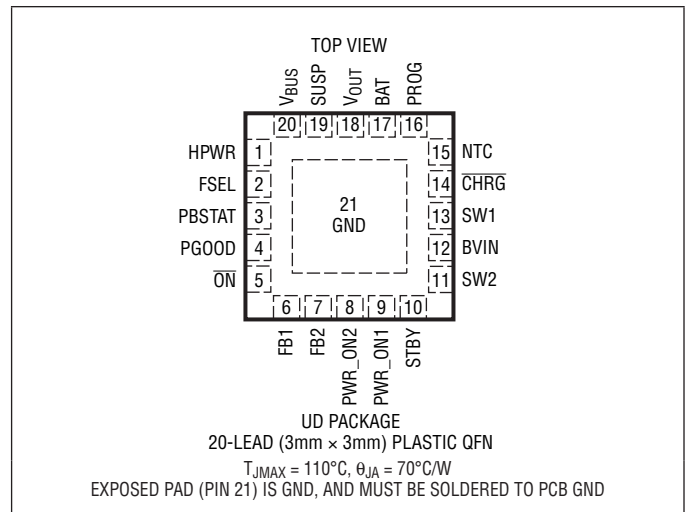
TOP VIEW

$V_{BUS}$ SUSP $V_{OUT}$ BAT PROG

20 19 18 17 16

HPWR 1
FSEL 2
PBSTAT 3
PGOOD 4
$\overline{ON}$ 5

21
GND

15 NTC
14 $\overline{CHRG}$
13 SW1
12 BVIN
11 SW2

6 7 8 9 10

FB1 FB2 PWR_ON2 PWR_ON1 STBY

UD PACKAGE
20-LEAD (3mm × 3mm) PLASTIC QFN

$T_{JMAX} = 110°C$, $\theta_{JA} = 70°C/W$
EXPOSED PAD (PIN 21) IS GND, AND MUST BE SOLDERED TO PCB GND